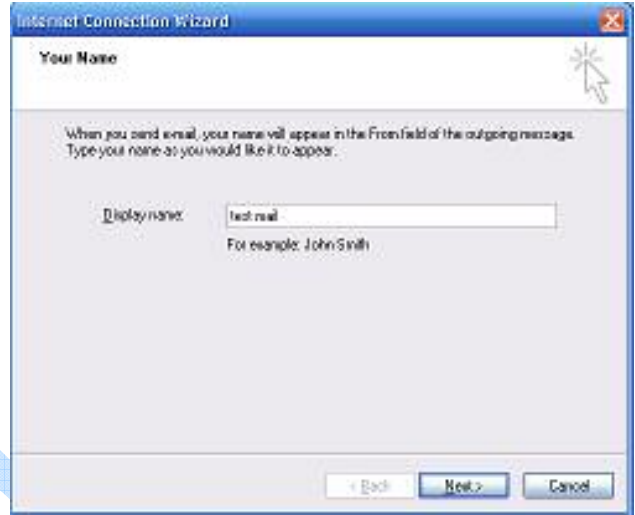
Internet Connection Wizard

Your Name

When you send email, your name will appear in the From field of the outgoing message. Type your name as you would like it to appear.

Display name: test mail

For example: John Smith

< Back Next > Cancel